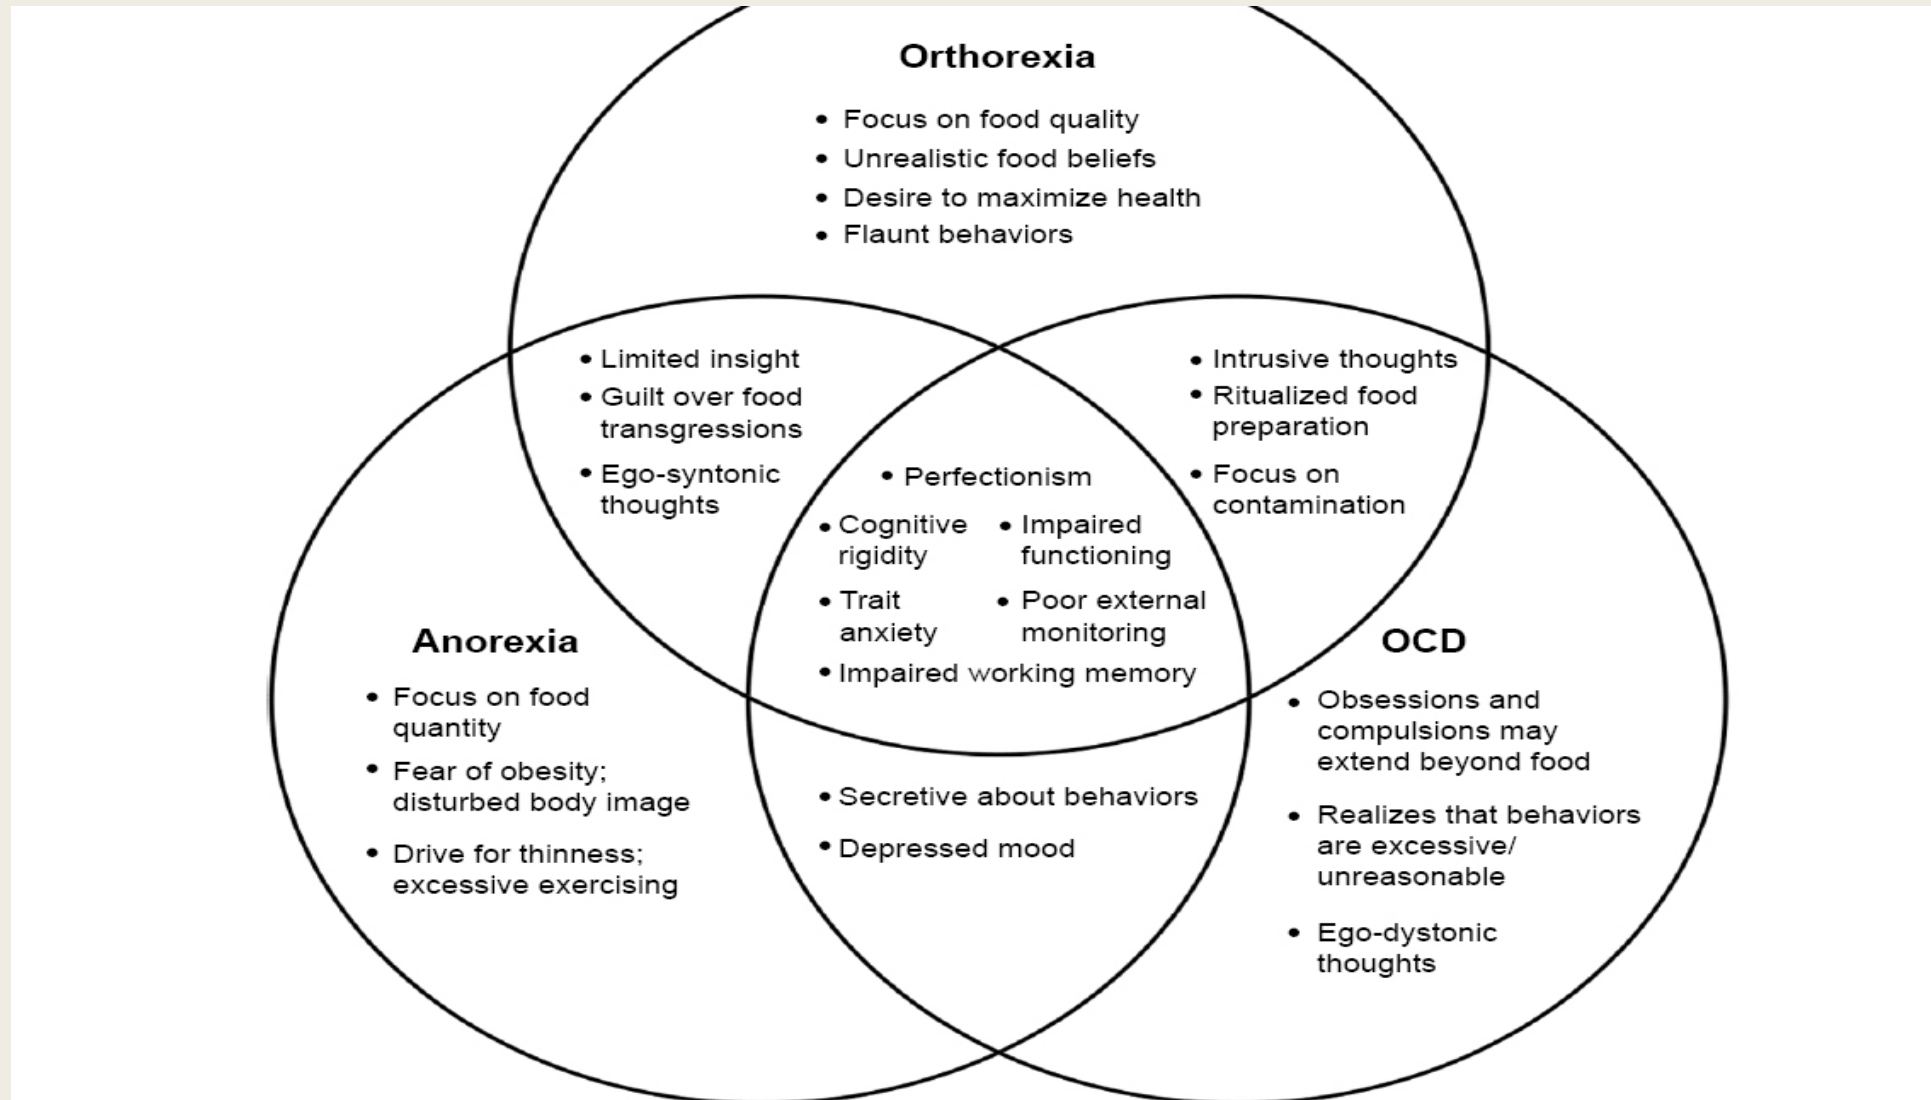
Orthorexia

- Focus on food quality
- Unrealistic food beliefs
- Desire to maximize health
- Flaunt behaviors

- Limited insight
- Guilt over food transgressions
- Ego-syntonic thoughts

- Intrusive thoughts
- Ritualized food preparation
- Focus on contamination

- Perfectionism
- Cognitive rigidity
- Impaired functioning
- Trait anxiety
- Poor external monitoring
- Impaired working memory

Anorexia

- Focus on food quantity
- Fear of obesity; disturbed body image
- Drive for thinness; excessive exercising

- Secretive about behaviors
- Depressed mood

OCD

- Obsessions and compulsions may extend beyond food
- Realizes that behaviors are excessive/ unreasonable
- Ego-dystonic thoughts